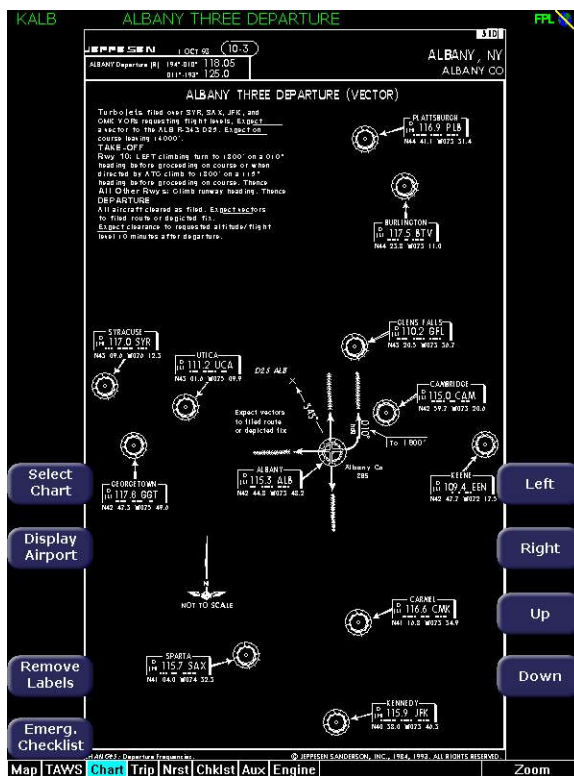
KALB ALBANY THREE DEPARTURE FPL

JEPPESEN 1 OCT 93 (10-3) 31D
ALBANY Departure (R) 194°-010° 118.05
011°-193° 125.0
ALBANY, NY
ALBANY CO

ALBANY THREE DEPARTURE (VECTOR)

Turbojets filed over SYR, SAX, JFK, and GMK VORs requesting flight levels, Expect a vector to the ALB R-343 D25. Expect on course leaving 14000'.
TAKE-OFF
Rwy 10: LEFT climbing turn to 1800' on a 010° heading before proceeding on course or when directed by ATC climb to 1800' on a 115° heading before proceeding on course. Thence
All Other Rwys: Climb runway heading. Thence
DEPARTURE
All aircraft cleared as filed. Expect vectors to filed route or depicted fix.
Expect clearance to requested altitude/flight level 10 minutes after departure.

PLATTSBURGH 116.9 PLB
N44 41.1 W073 31.4

BURLINGTON 117.5 BTV
N44 23.8 W073 11.0

GLENS FALLS 110.2 GFL
N43 20.5 W073 36.7

SYRACUSE 117.0 SYR
N43 09.6 W076 12.3

UTICA 111.2 UCA
N43 01.6 W075 09.9

D25 ALB
343°
010°
Expect vectors to filed route or depicted fix

CAMBRIDGE 115.0 CAM
N42 59.7 W073 20.0

To 1800'

ALBANY 115.3 ALB
N42 44.8 W073 48.2

Albany Co 285

KEENE 109.4 EEN
N42 47.2 W072 17.5

GEORGETOWN 117.6 GGT
N42 47.3 W075 49.0

N
NOT TO SCALE

CARNEL 116.6 CMK
N41 16.8 W073 34.9

SPARTA 115.7 SAX
N41 04.0 W074 32.3

KENNEDY 115.9 JFK
N40 37.9 W073 46.3

CHANGES: Departure frequencies. © JEPPESEN SANDERSON, INC., 1984, 1993. ALL RIGHTS RESERVED.

Select Chart
Display Airport
Remove Labels
Emerg. Checklist
Left
Right
Up
Down

Map TAWS Chart Trip Nrst Chklst Aux Engine Zoom